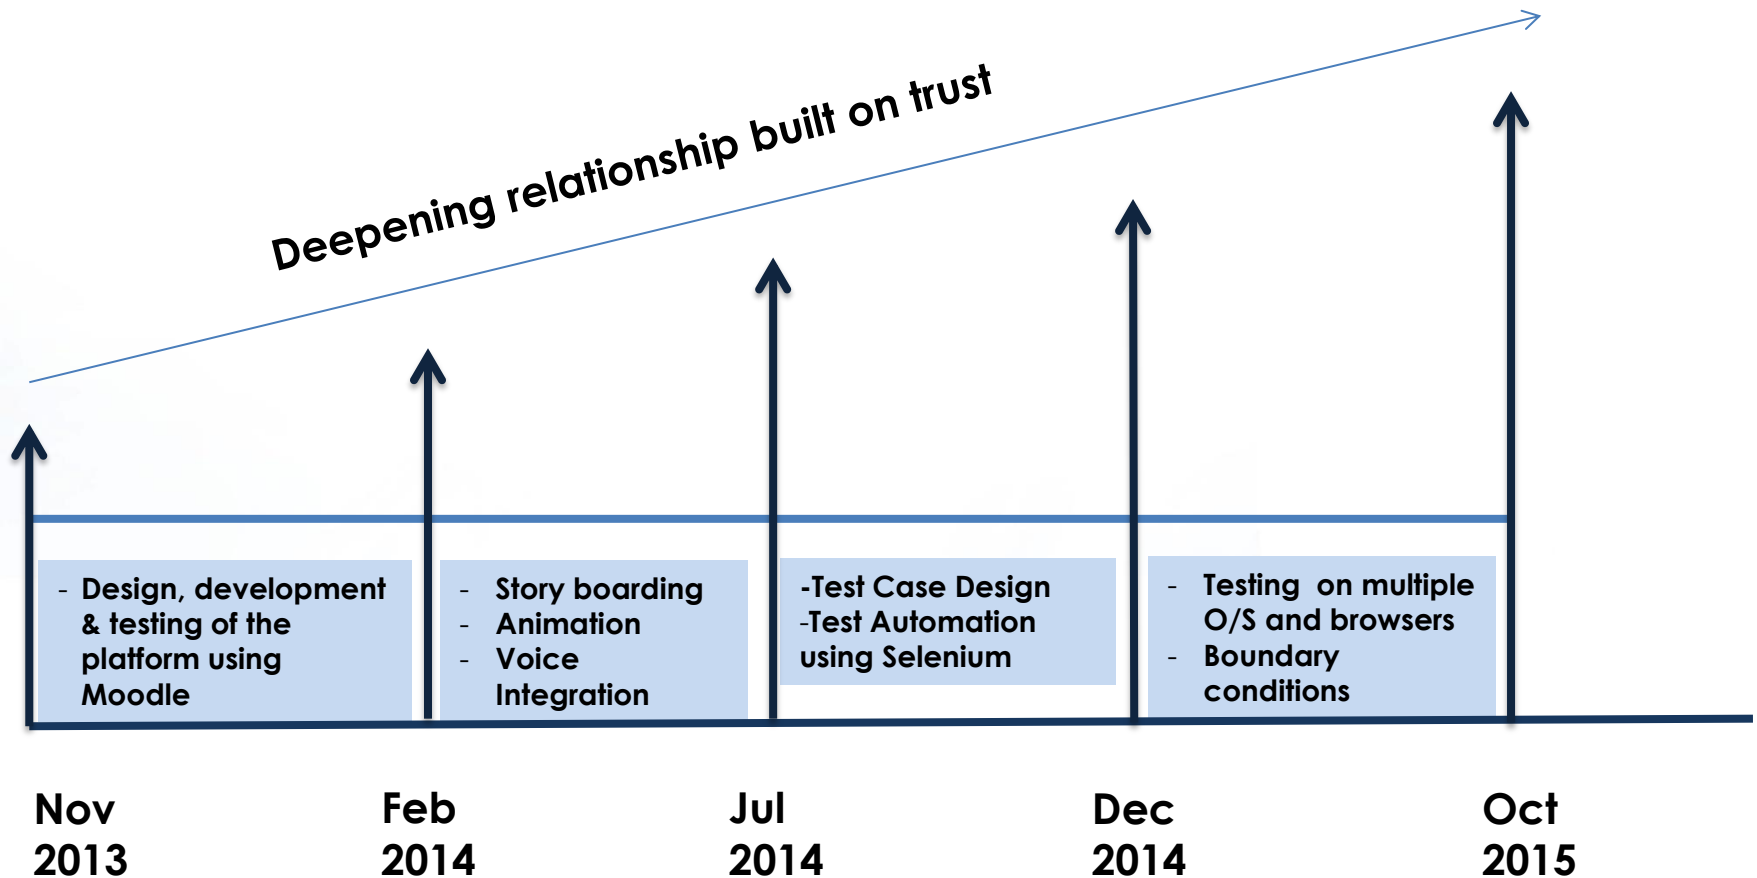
Deepening relationship built on trust

- Design, development & testing of the platform using Moodle

- Story boarding
- Animation
- Voice Integration

-Test Case Design
-Test Automation using Selenium

- Testing on multiple O/S and browsers
- Boundary conditions

Nov 2013

Feb 2014

Jul 2014

Dec 2014

Oct 2015